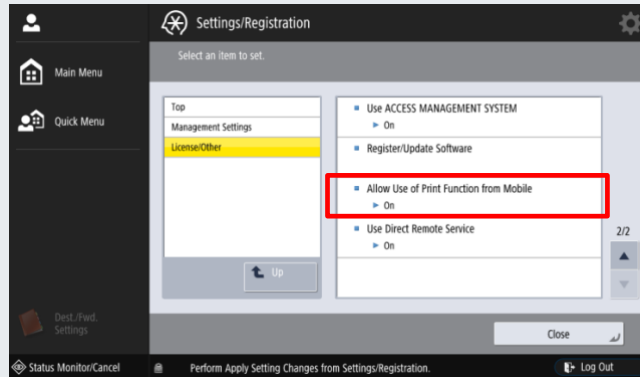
Main Menu

Quick Menu

Dest./Fwd. Settings

Settings/Registration

Select an item to set.

Top
Management Settings
License/Other

Up

Use ACCESS MANAGEMENT SYSTEM
On

Register/Update Software

Allow Use of Print Function from Mobile
On

Use Direct Remote Service
On

2/2

Close

Status Monitor/Cancel

Perform Apply Setting Changes from Settings/Registration.

Log Out